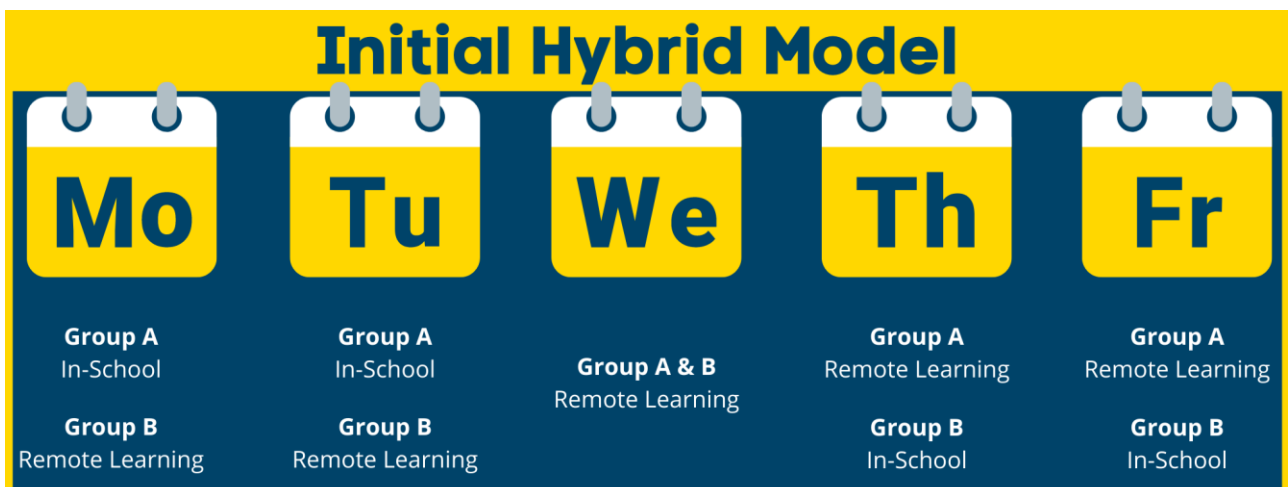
Initial Hybrid Model

Mo

Group A
In-School

Group B
Remote Learning

Tu

Group A
In-School

Group B
Remote Learning

We

Group A & B
Remote Learning

Th

Group A
Remote Learning

Group B
In-School

Fr

Group A
Remote Learning

Group B
In-School